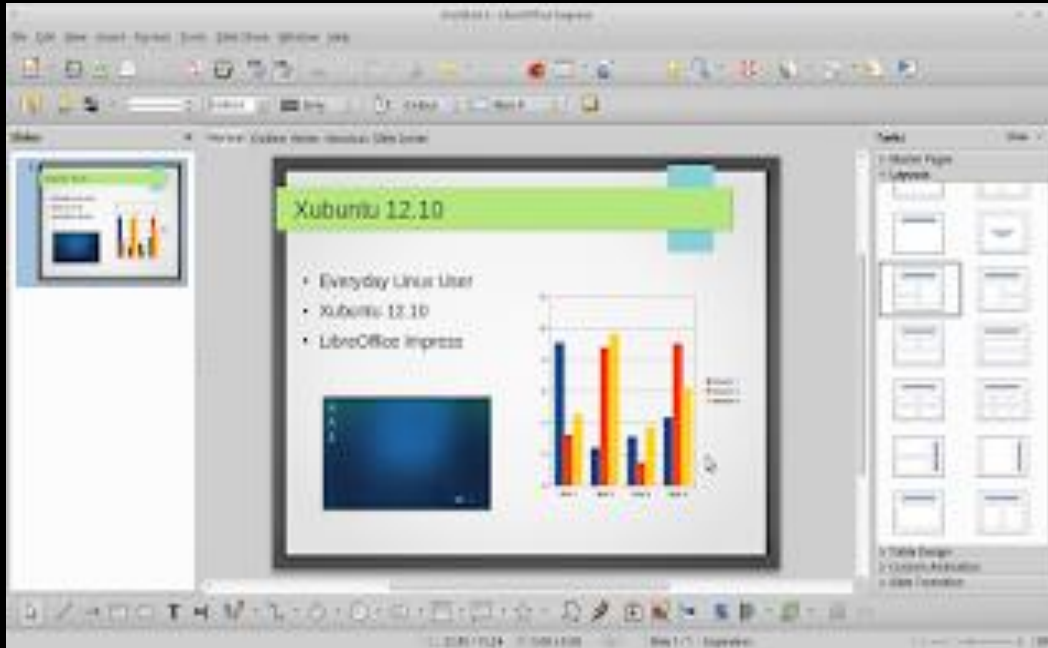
Untitled 1 - LibreOffice Impress

File Edit View Insert Format Tools Slide Show Window Help

Slides

Normal Outline Notes Handout Slide Sorter

Tasks

Master Pages
Layouts

Xubuntu 12.10

• Everyday Linux User
• Xubuntu 12.10
• LibreOffice Impress

Table Design
Custom Animation
Slide Transition

Slide 1 / 1